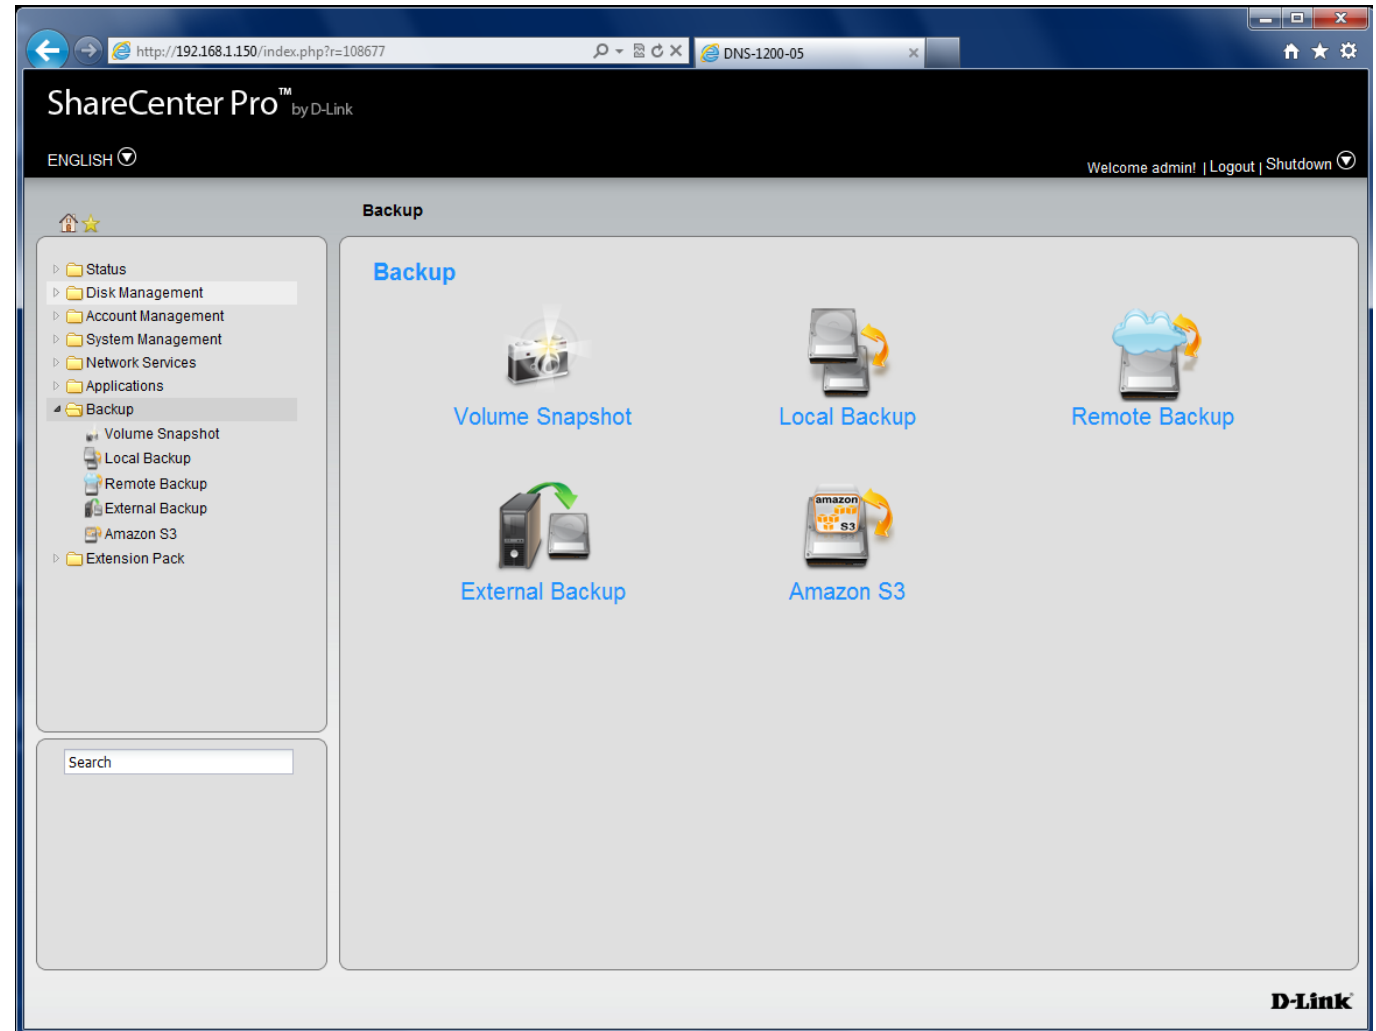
http://192.168.1.150/index.php?r=108677

DNS-1200-05

ShareCenter Pro™ by D-Link

ENGLISH

Welcome admin! | Logout | Shutdown

Backup

Status
Disk Management
Account Management
System Management
Network Services
Applications
Backup
Volume Snapshot
Local Backup
Remote Backup
External Backup
Amazon S3
Extension Pack

Search

Backup

Volume Snapshot

Local Backup

Remote Backup

External Backup

amazon S3

Amazon S3

D-Link